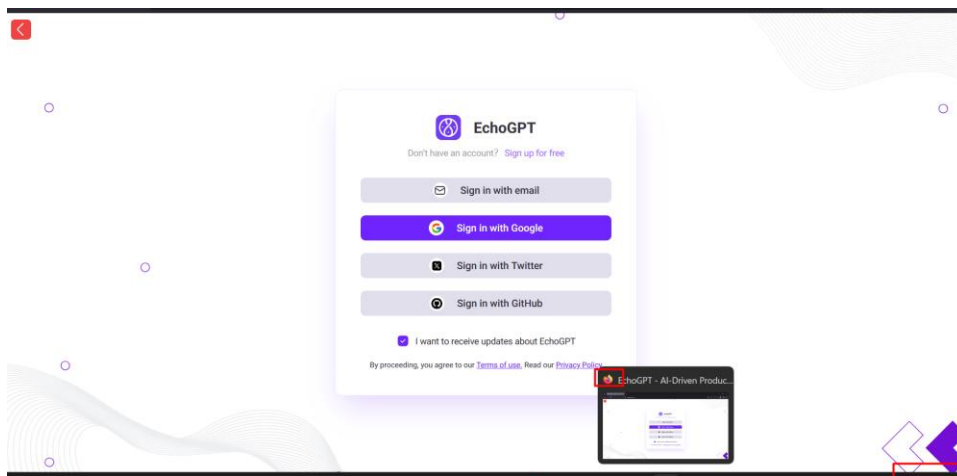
EchoGPT

Don't have an account? Sign up for free

Sign in with email

Sign in with Google

Sign in with Twitter

Sign in with GitHub

I want to receive updates about EchoGPT

By proceeding, you agree to our Terms of use. Read our Privacy Policy

EchoGPT - AI-Driven Produc...